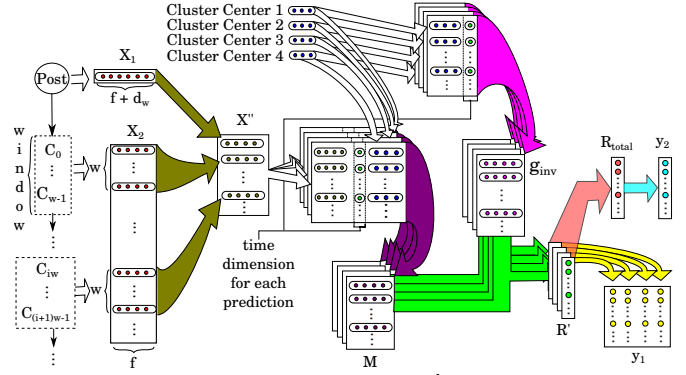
Cluster Center 1
Cluster Center 2
Cluster Center 3
Cluster Center 4

Post
$X_1$
$f + d_w$

w
i
n
d
o
w

$C_0$
$C_{w-1}$
w
$X_2$

$C_{iw}$
$C_{(i+1)w-1}$
w
f

X''

time dimension for each prediction

M

$g_{inv}$

$R_{total}$
$y_2$

R'
$y_1$